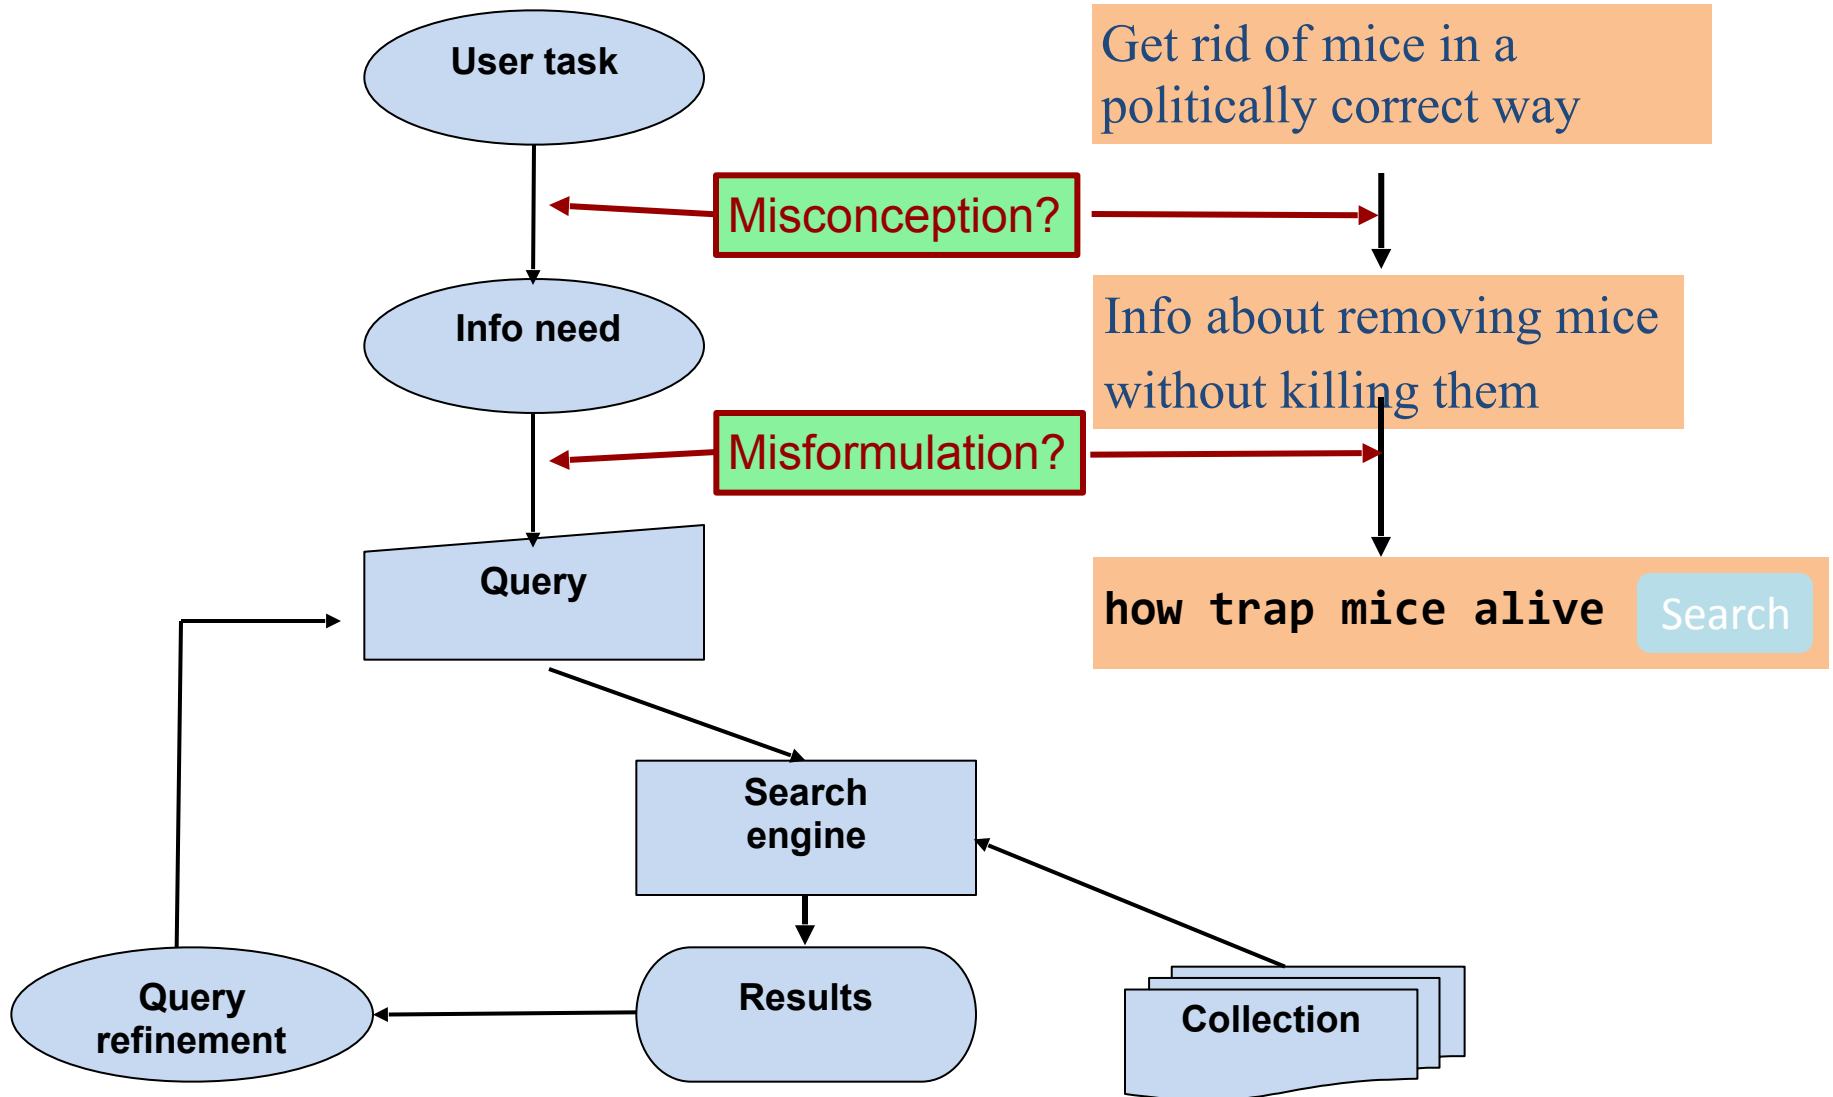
User task

Get rid of mice in a politically correct way

Misconception?

Info need

Info about removing mice without killing them

Misformulation?

Query

how trap mice alive

Search

Search engine

Query refinement

Results

Collection